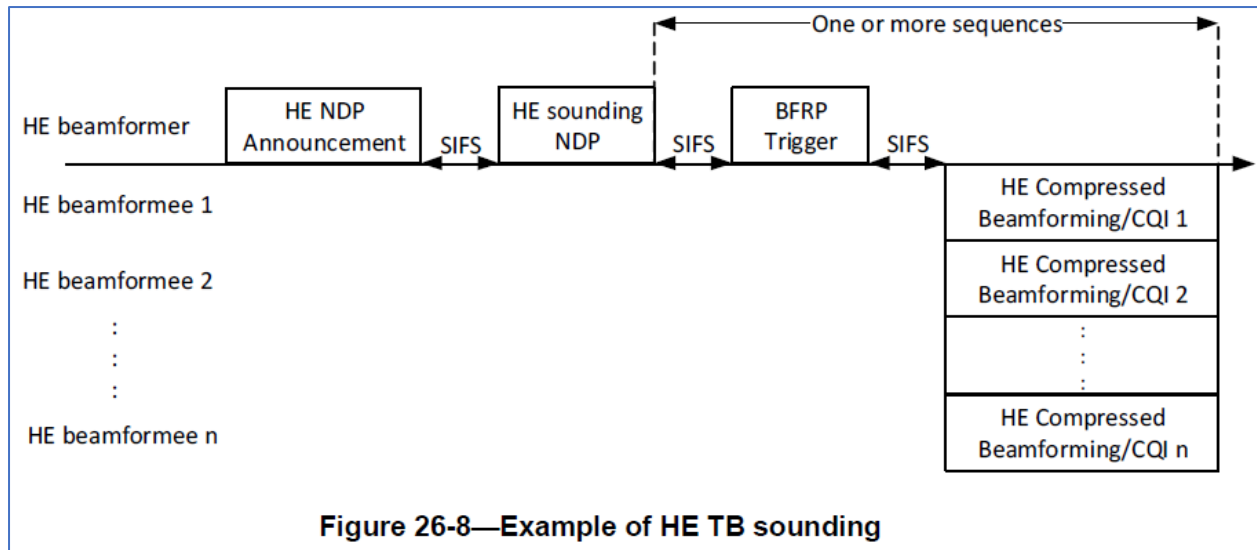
One or more sequences

HE beamformer

HE NDP Announcement

SIFS

HE sounding NDP

SIFS

BFRP Trigger

SIFS

HE beamformee 1

HE Compressed Beamforming/CQI 1

HE beamformee 2

HE Compressed Beamforming/CQI 2

:
:
:

:
:
:

HE beamformee n

HE Compressed Beamforming/CQI n

Figure 26-8—Example of HE TB sounding